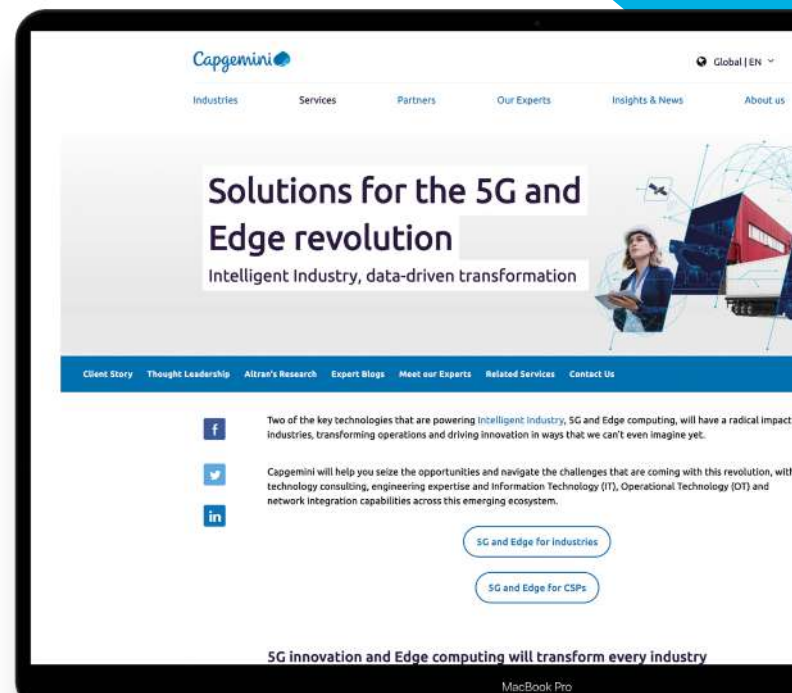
Capgemini

Global | EN

Industries Services Partners Our Experts Insights & News About us

Solutions for the 5G and Edge revolution

Intelligent Industry, data-driven transformation

Client Story Thought Leadership Altran's Research Expert Blogs Meet our Experts Related Services Contact Us

Two of the key technologies that are powering Intelligent Industry, 5G and Edge computing, will have a radical impact industries, transforming operations and driving innovation in ways that we can't even imagine yet.

Capgemini will help you seize the opportunities and navigate the challenges that are coming with this revolution, wit technology consulting, engineering expertise and Information Technology (IT), Operational Technology (OT) and network integration capabilities across this emerging ecosystem.

5G and Edge for industries

5G and Edge for CSPs

5G innovation and Edge computing will transform every industry

MacBook Pro